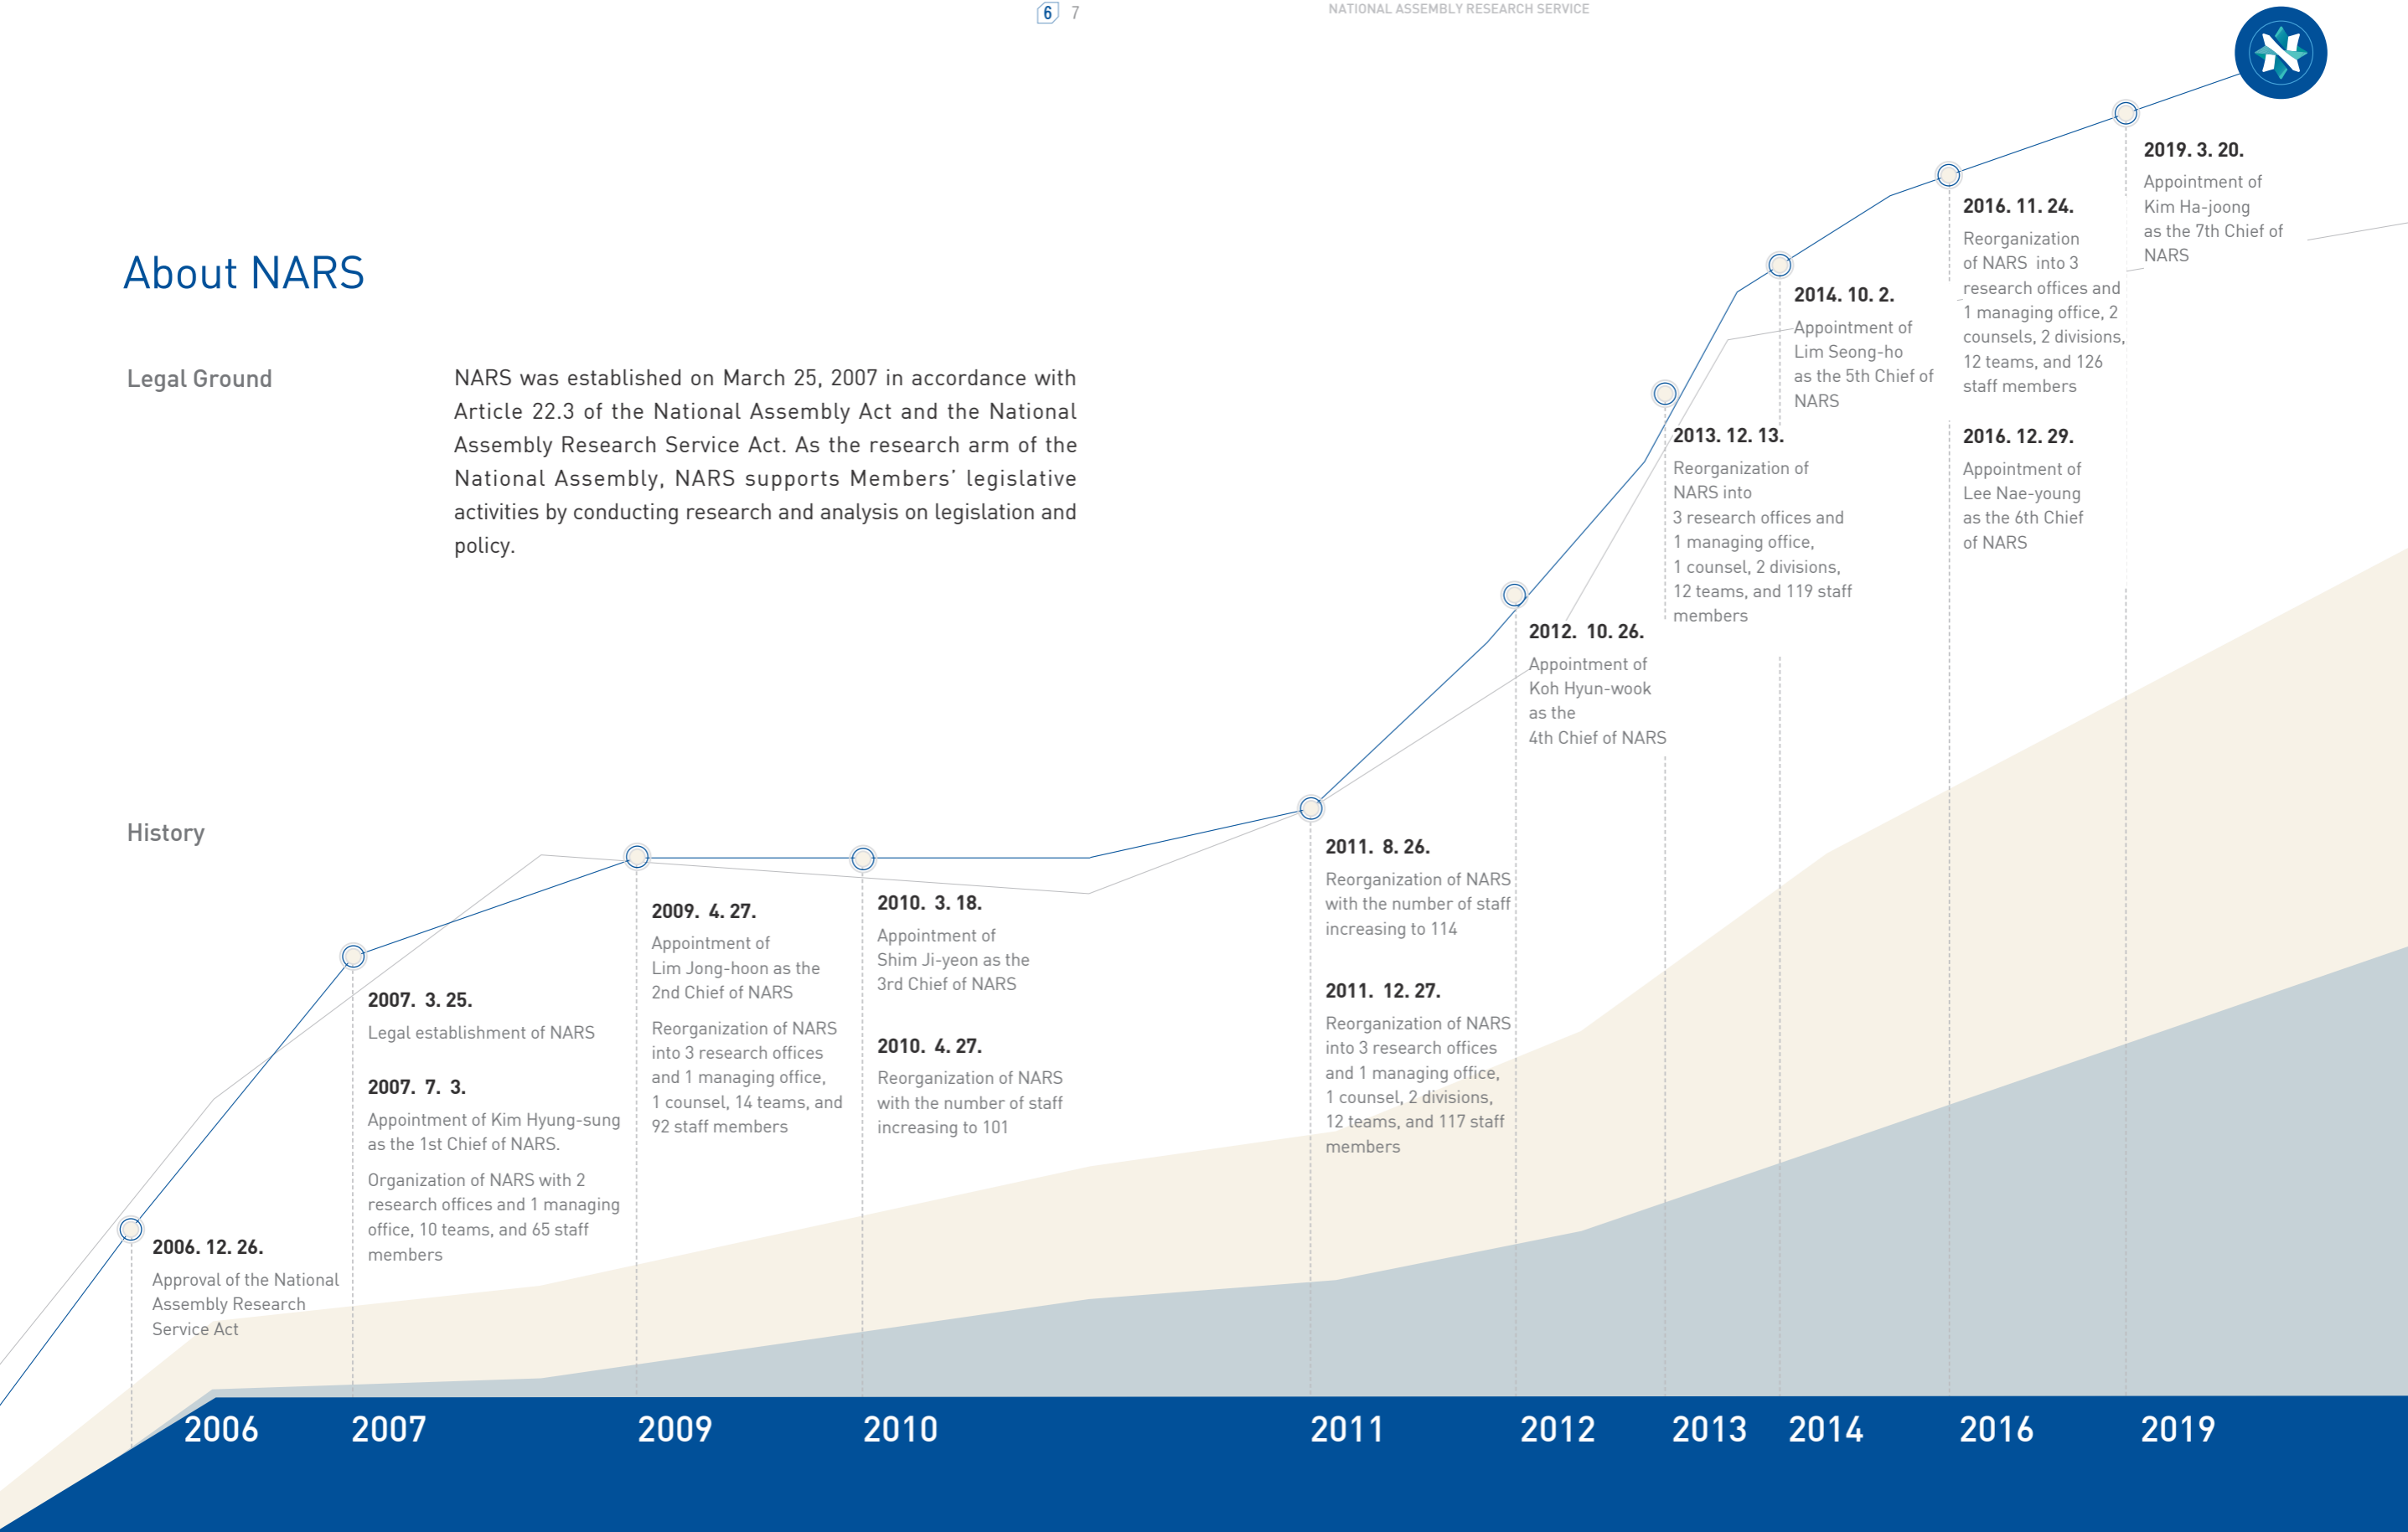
6 7

NATIONAL ASSEMBLY RESEARCH SERVICE

About NARS

Legal Ground

NARS was established on March 25, 2007 in accordance with Article 22.3 of the National Assembly Act and the National Assembly Research Service Act. As the research arm of the National Assembly, NARS supports Members' legislative activities by conducting research and analysis on legislation and policy.

History

2006. 12. 26.
Approval of the National Assembly Research Service Act

2007. 3. 25.
Legal establishment of NARS

2007. 7. 3.
Appointment of Kim Hyung-sung as the 1st Chief of NARS.

Organization of NARS with 2 research offices and 1 managing office, 10 teams, and 65 staff members

2009. 4. 27.
Appointment of Lim Jong-hoon as the 2nd Chief of NARS

Reorganization of NARS into 3 research offices and 1 managing office, 1 counsel, 14 teams, and 92 staff members

2010. 3. 18.
Appointment of Shim Ji-yeon as the 3rd Chief of NARS

2010. 4. 27.
Reorganization of NARS with the number of staff increasing to 101

2011. 8. 26.
Reorganization of NARS with the number of staff increasing to 114

2011. 12. 27.
Reorganization of NARS into 3 research offices and 1 managing office, 1 counsel, 2 divisions, 12 teams, and 117 staff members

2012. 10. 26.
Appointment of Koh Hyun-wook as the 4th Chief of NARS

2013. 12. 13.
Reorganization of NARS into 3 research offices and 1 managing office, 1 counsel, 2 divisions, 12 teams, and 119 staff members

2014. 10. 2.
Appointment of Lim Seong-ho as the 5th Chief of NARS

2016. 11. 24.
Reorganization of NARS into 3 research offices and 1 managing office, 2 counsels, 2 divisions, 12 teams, and 126 staff members

2016. 12. 29.
Appointment of Lee Nae-young as the 6th Chief of NARS

2019. 3. 20.
Appointment of Kim Ha-joong as the 7th Chief of NARS

2006 2007 2009 2010 2011 2012 2013 2014 2016 2019